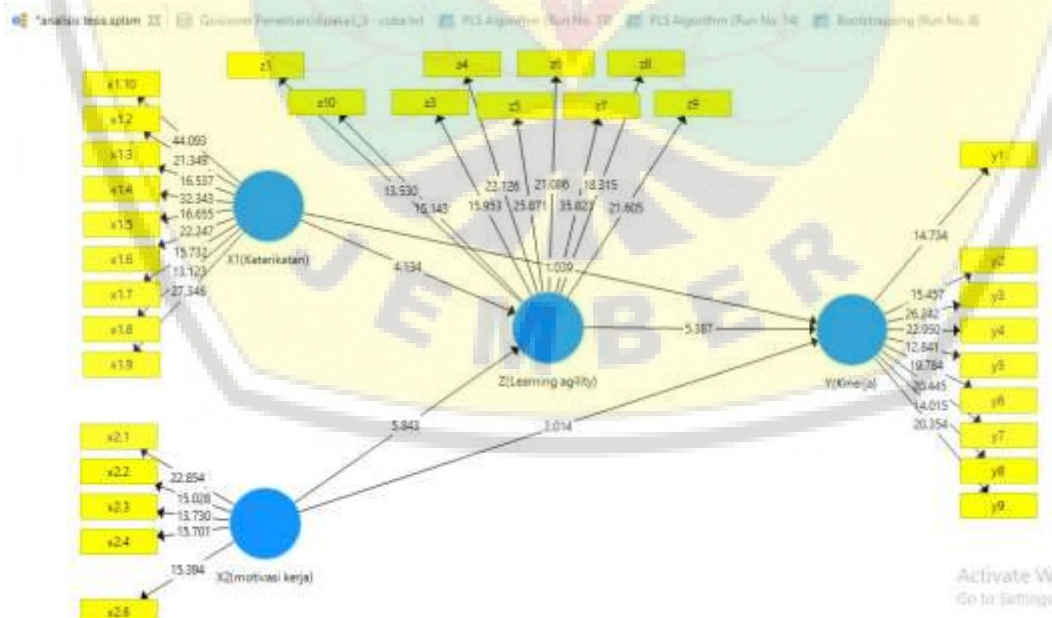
*analisis tesis.splsm | Quisioner Penelitian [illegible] - coba.txt | PLS Algorithm (Run No. 13) | PLS Algorithm (Run No. 14) | Bootstrapping (Run No. 8)

x1.10
x1.2
x1.3
x1.4
x1.5
x1.6
x1.7
x1.8
x1.9
44.093
21.349
16.537
32.343
16.655
22.247
15.731
13.123
27.346
X1(Keterikatan)

z1
z10
z3
z4
z5
z6
z7
z8
z9
13.530
16.143
15.953
22.126
25.871
21.086
35.822
18.315
21.605
4.134
1.039
5.387
Z(Learning agility)

y1
y2
y3
y4
y5
y6
y7
y8
y9
14.734
15.457
26.242
22.950
12.841
19.784
20.445
14.015
20.354
Y(Kinerja)

x2.1
x2.2
x2.3
x2.4
x2.6
22.854
15.028
13.730
13.701
15.394
X2(motivasi kerja)
5.843
2.014

JEMBER

Activate W
Go to Settings